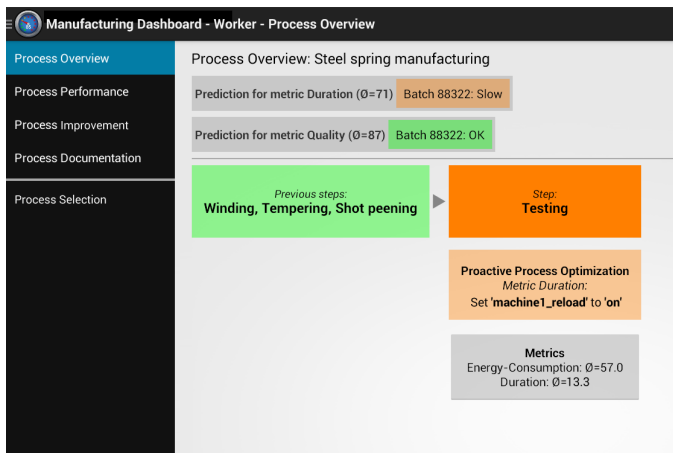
Manufacturing Dashboard - Worker - Process Overview

Process Overview
Process Performance
Process Improvement
Process Documentation
Process Selection

Process Overview: Steel spring manufacturing

Prediction for metric Duration (Ø=71) Batch 88322: Slow

Prediction for metric Quality (Ø=87) Batch 88322: OK

Previous steps:
Winding, Tempering, Shot peening

Step:
Testing

Proactive Process Optimization
Metric Duration:
Set 'machine1_reload' to 'on'

Metrics
Energy-Consumption: Ø=57.0
Duration: Ø=13.3